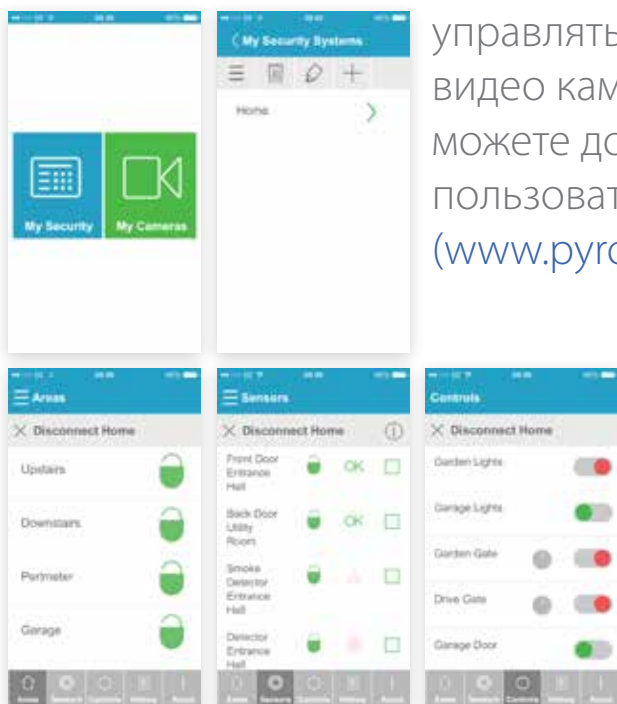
My Security My Cameras

My Security Systems

Home

управлять
видео кам
можете до
пользоват
(www.pyro

Areas

Disconnect Home

Upstairs

Downstairs

Perimeter

Garage

Sensors

Disconnect Home

Front Door Entrance Hall OK

Back Door Utility Room OK

Smoke Detector Entrance Hall

Detector Entrance Hall

Controls

Disconnect Home

Garden Lights

Garage Lights

Garden Gate

Drive Gate

Garage Door